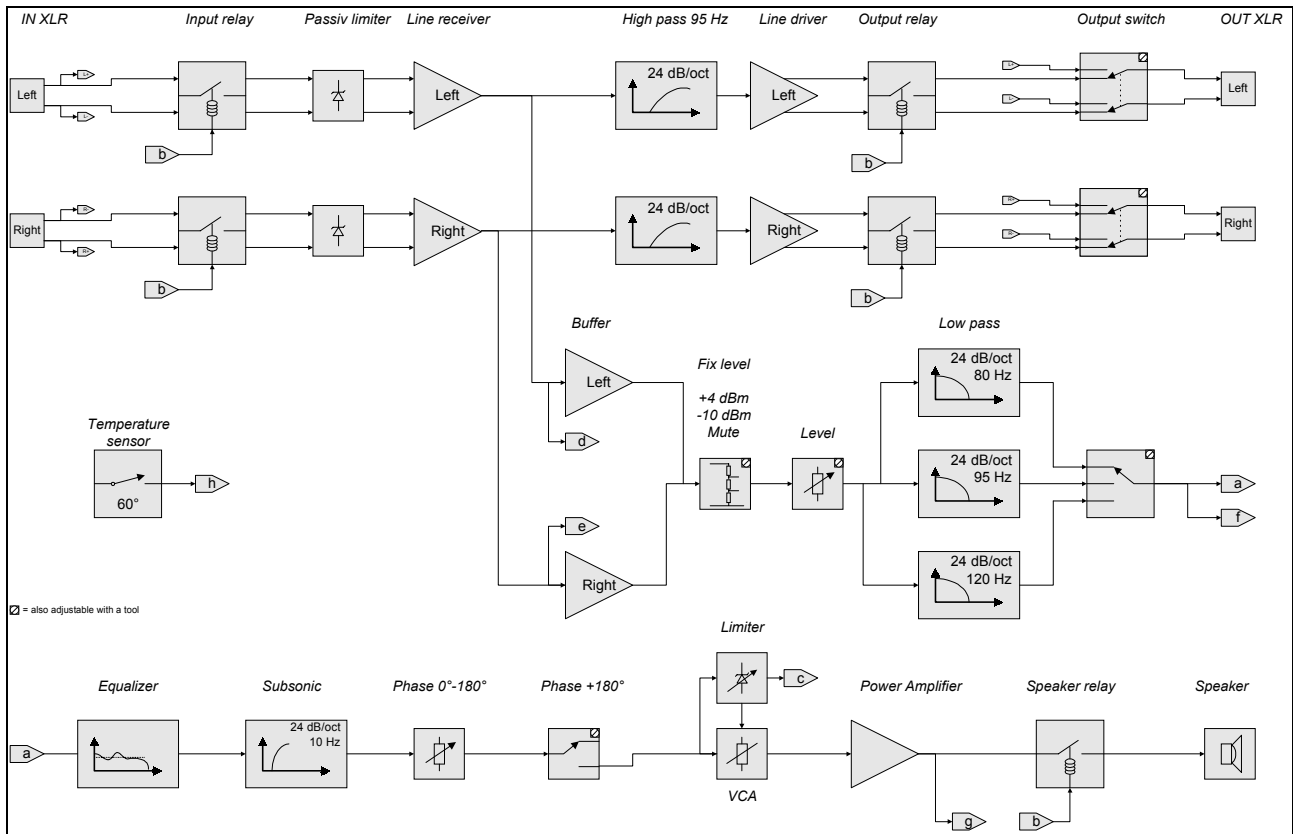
IN XLR

Input relay

Passiv limiter

Line receiver

High pass 95 Hz

Line driver

Output relay

Output switch

OUT XLR

Left

Left

24 dB/oct

Left

Left

b

b

Right

Right

24 dB/oct

Right

Right

b

b

Buffer

Low pass

Fix level

Left

+4 dBm
-10 dBm
Mute

24 dB/oct
80 Hz

Temperature sensor

d

Level

60°

h

24 dB/oct
95 Hz

a

e

f

Right

24 dB/oct
120 Hz

= also adjustable with a tool

Limiter

Equalizer

Subsonic

Phase 0°-180°

Phase +180°

c

Power Amplifier

Speaker relay

Speaker

a

24 dB/oct
10 Hz

VCA

g

b